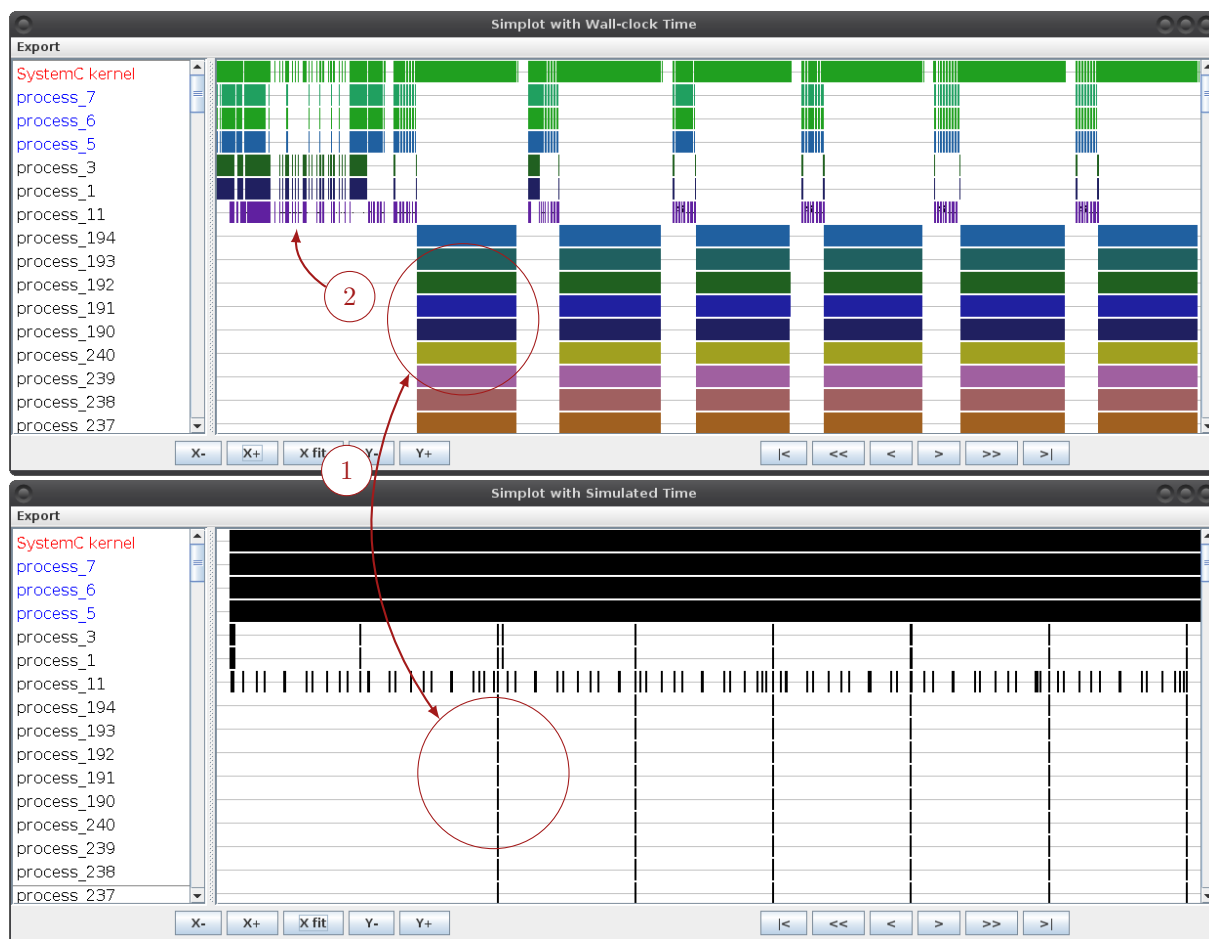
Simplot with Wall-clock Time

Export

SystemC kernel
process_7
process_6
process_5
process_3
process_1
process_11
process_194
process_193
process_192
process_191
process_190
process_240
process_239
process_238
process_237

2

1

X-
X+
X fit
Y-
Y+

|<
<<
<
>
>>
>|

Simplot with Simulated Time

Export

SystemC kernel
process_7
process_6
process_5
process_3
process_1
process_11
process_194
process_193
process_192
process_191
process_190
process_240
process_239
process_238
process_237

X-
X+
X fit
Y-
Y+

|<
<<
<
>
>>
>|